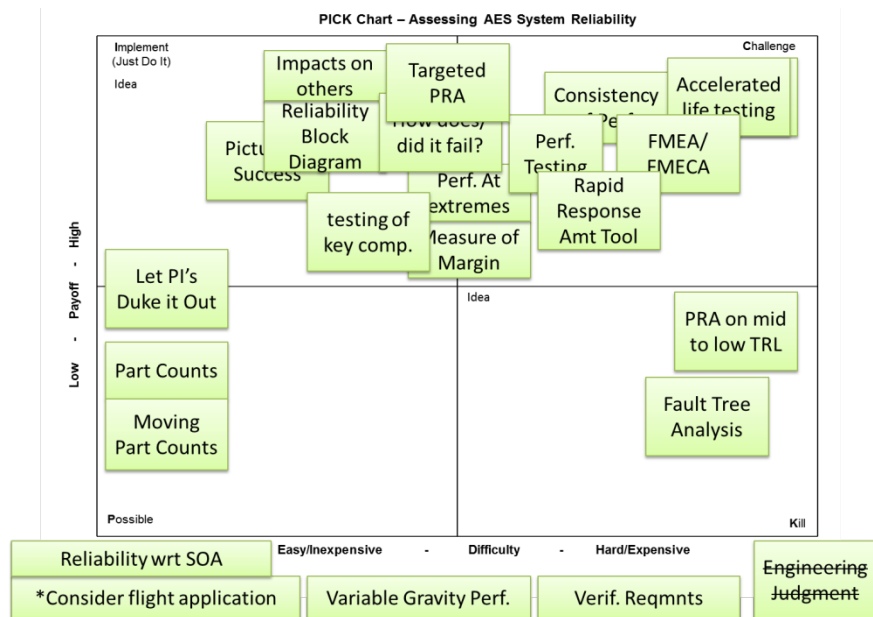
PICK Chart – Assessing AES System Reliability

Implement
(Just Do It)
Idea

Challenge

Impacts on others

Targeted PRA

Consistency of Perf.

Accelerated life testing

Reliability Block Diagram

How does/ did it fail?

Pictu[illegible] Success

Perf. Testing

FMEA/ FMECA

Perf. At extremes

Rapid Response Amt Tool

testing of key comp.

Measure of Margin

Low - Payoff - High

Let PI's Duke it Out

Idea

PRA on mid to low TRL

Part Counts

Moving Part Counts

Fault Tree Analysis

Possible

Kill

Easy/Inexpensive - Difficulty - Hard/Expensive

Reliability wrt SOA

*Consider flight application

Variable Gravity Perf.

Verif. Reqmnts

~~Engineering Judgment~~